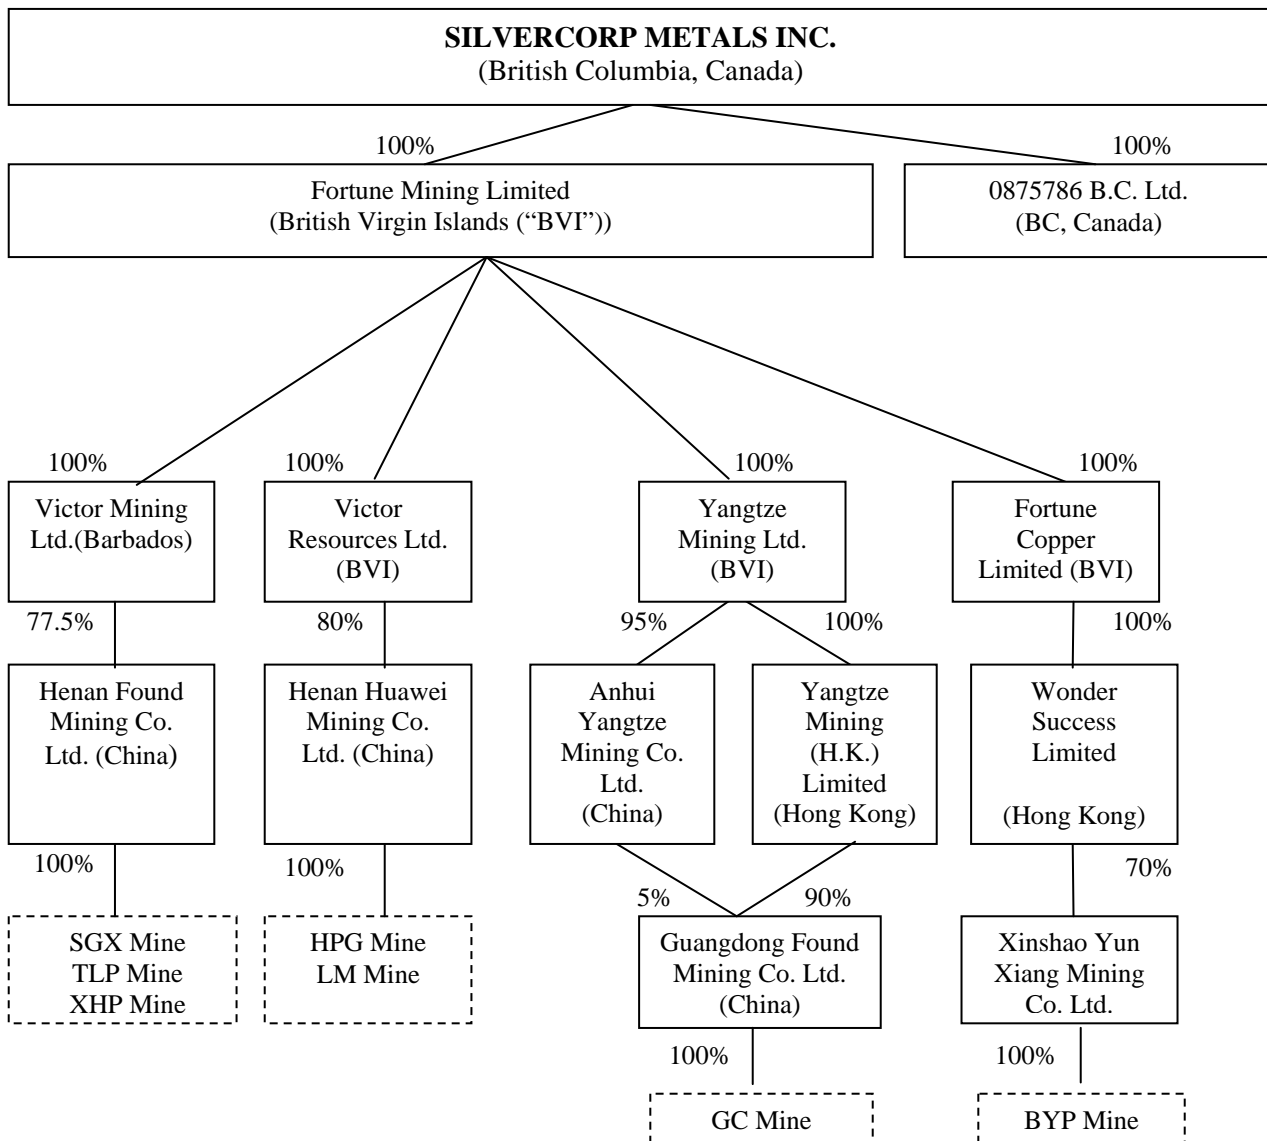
SILVERCORP METALS INC.
(British Columbia, Canada)

100%

100%

Fortune Mining Limited
(British Virgin Islands ("BVI"))

0875786 B.C. Ltd.
(BC, Canada)

100%

100%

100%

100%

Victor Mining Ltd.(Barbados)

Victor Resources Ltd. (BVI)

Yangtze Mining Ltd. (BVI)

Fortune Copper Limited (BVI)

77.5%

80%

95%

100%

100%

Henan Found Mining Co. Ltd. (China)

Henan Huawei Mining Co. Ltd. (China)

Anhui Yangtze Mining Co. Ltd. (China)

Yangtze Mining (H.K.) Limited (Hong Kong)

Wonder Success Limited

(Hong Kong)

100%

100%

70%

5%

90%

SGX Mine
TLP Mine
XHP Mine

HPG Mine
LM Mine

Guangdong Found Mining Co. Ltd. (China)

Xinshao Yun Xiang Mining Co. Ltd.

100%

100%

GC Mine

BYP Mine